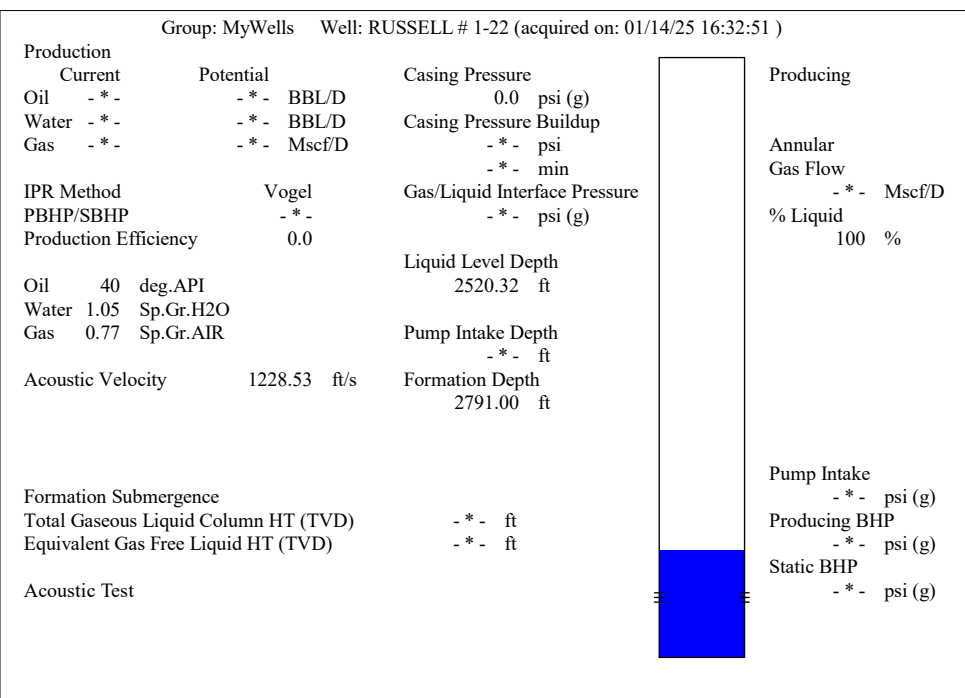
Group: MyWells Well: RUSSELL # 1-22 (acquired on: 01/14/25 16:32:51 )

Production
Current Potential
Oil - * - - * - BBL/D
Water - * - - * - BBL/D
Gas - * - - * - Mscf/D

IPR Method Vogel
PBHP/SBHP - * -
Production Efficiency 0.0

Oil 40 deg.API
Water 1.05 Sp.Gr.H2O
Gas 0.77 Sp.Gr.AIR

Acoustic Velocity 1228.53 ft/s

Formation Submergence
Total Gaseous Liquid Column HT (TVD) - * - ft
Equivalent Gas Free Liquid HT (TVD) - * - ft

Acoustic Test

Casing Pressure
0.0 psi (g)
Casing Pressure Buildup
- * - psi
- * - min
Gas/Liquid Interface Pressure
- * - psi (g)

Liquid Level Depth
2520.32 ft

Pump Intake Depth
- * - ft
Formation Depth
2791.00 ft

Producing

Annular
Gas Flow
- * - Mscf/D
% Liquid
100 %

Pump Intake
- * - psi (g)
Producing BHP
- * - psi (g)
Static BHP
- * - psi (g)